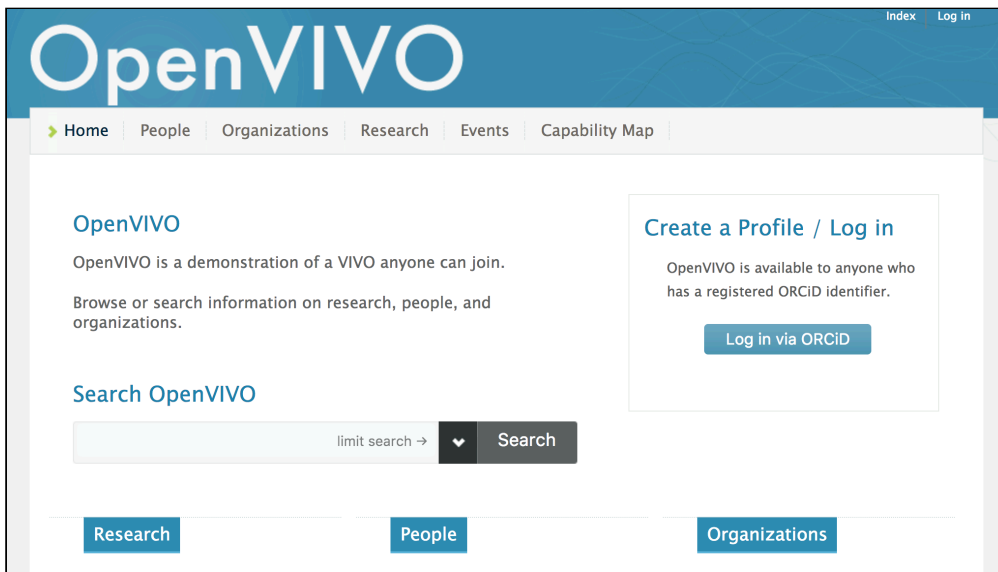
Index Log in

OpenVIVO

Home People Organizations Research Events Capability Map

OpenVIVO

OpenVIVO is a demonstration of a VIVO anyone can join.

Browse or search information on research, people, and organizations.

Search OpenVIVO

limit search → Search

Create a Profile / Log in

OpenVIVO is available to anyone who has a registered ORCiD identifier.

Log in via ORCiD

Research

People

Organizations